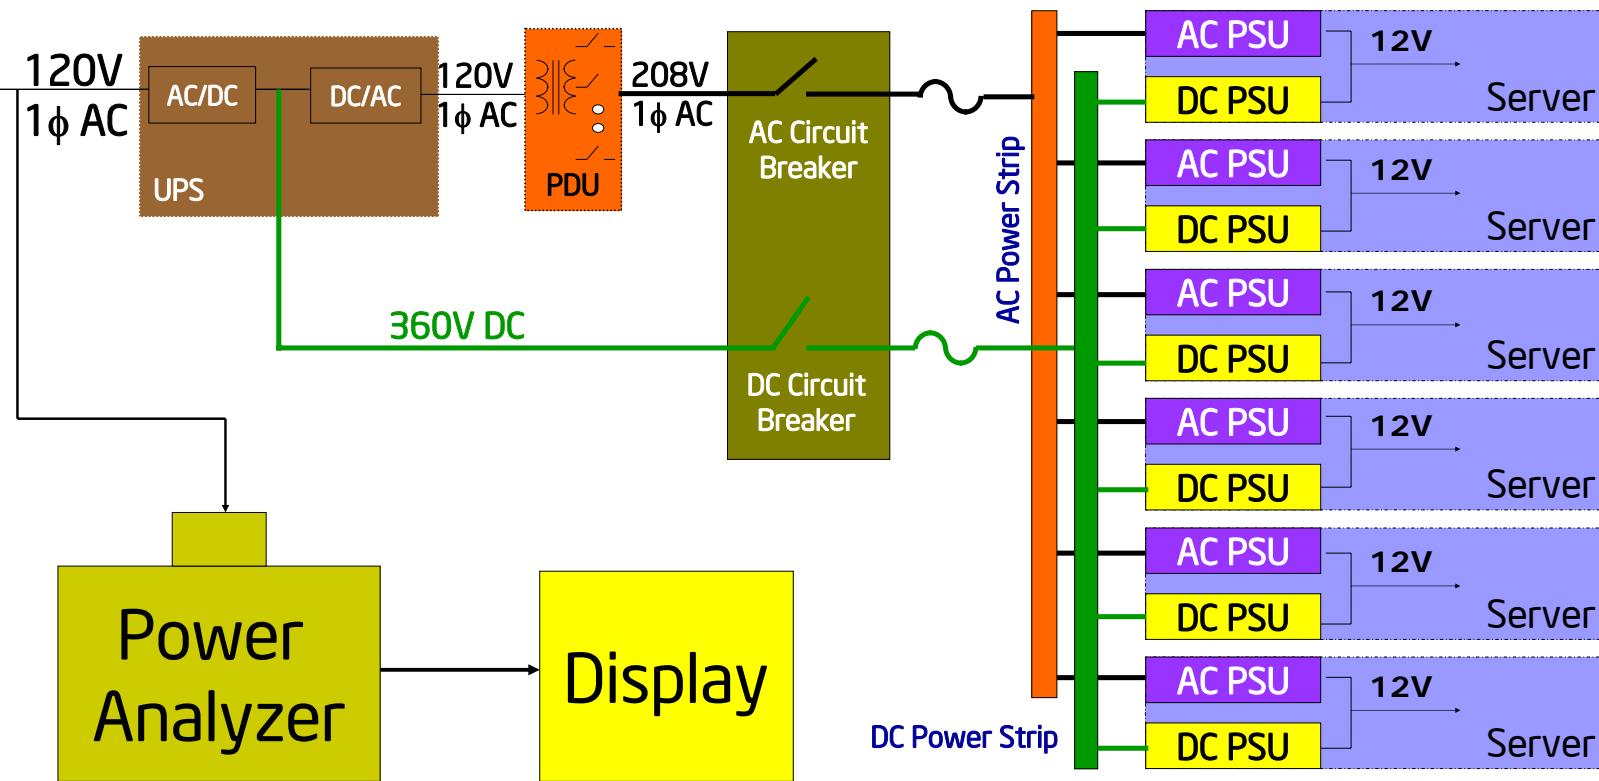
120V
1ϕ AC

AC/DC

DC/AC

UPS

120V
1ϕ AC

PDU

208V
1ϕ AC

AC Circuit Breaker

DC Circuit Breaker

360V DC

AC Power Strip

DC Power Strip

AC PSU
DC PSU
12V
Server

AC PSU
DC PSU
12V
Server

AC PSU
DC PSU
12V
Server

AC PSU
DC PSU
12V
Server

AC PSU
DC PSU
12V
Server

AC PSU
DC PSU
12V
Server

Power Analyzer

Display